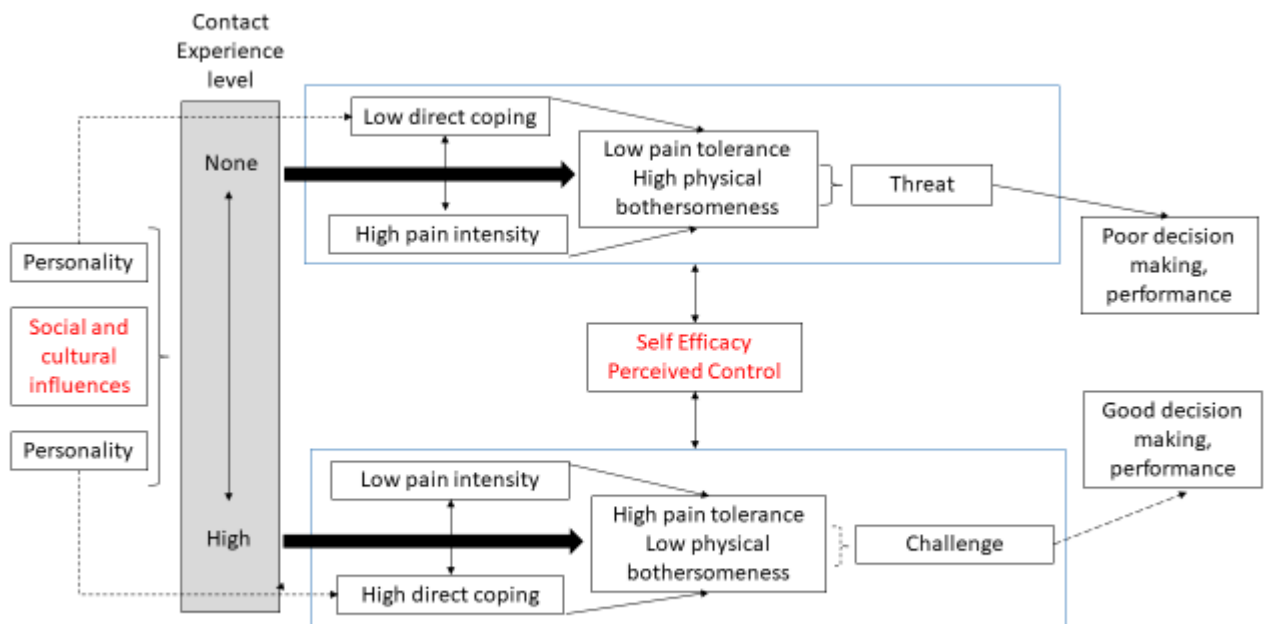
Contact Experience level

None

High

Personality

Social and cultural influences

Personality

Low direct coping

High pain intensity

Low pain tolerance High physical bothersomeness

Threat

Poor decision making, performance

Self Efficacy Perceived Control

Low pain intensity

High direct coping

High pain tolerance Low physical bothersomeness

Challenge

Good decision making, performance